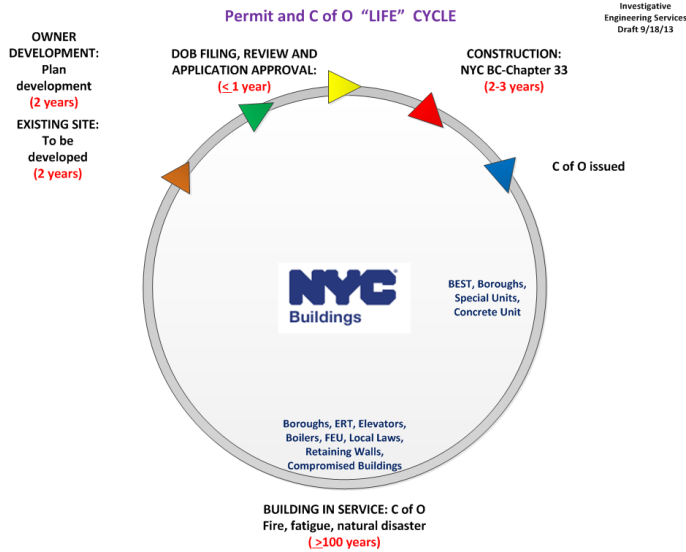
Investigative Engineering Services Draft 9/18/13

Permit and C of O "LIFE" CYCLE

OWNER DEVELOPMENT: Plan development (2 years)

EXISTING SITE: To be developed (2 years)

DOB FILING, REVIEW AND APPLICATION APPROVAL: (< 1 year)

CONSTRUCTION: NYC BC-Chapter 33 (2-3 years)

C of O issued

NYC Buildings

BEST, Boroughs, Special Units, Concrete Unit

Boroughs, ERT, Elevators, Boilers, FEU, Local Laws, Retaining Walls, Compromised Buildings

BUILDING IN SERVICE: C of O
Fire, fatigue, natural disaster
(>100 years)